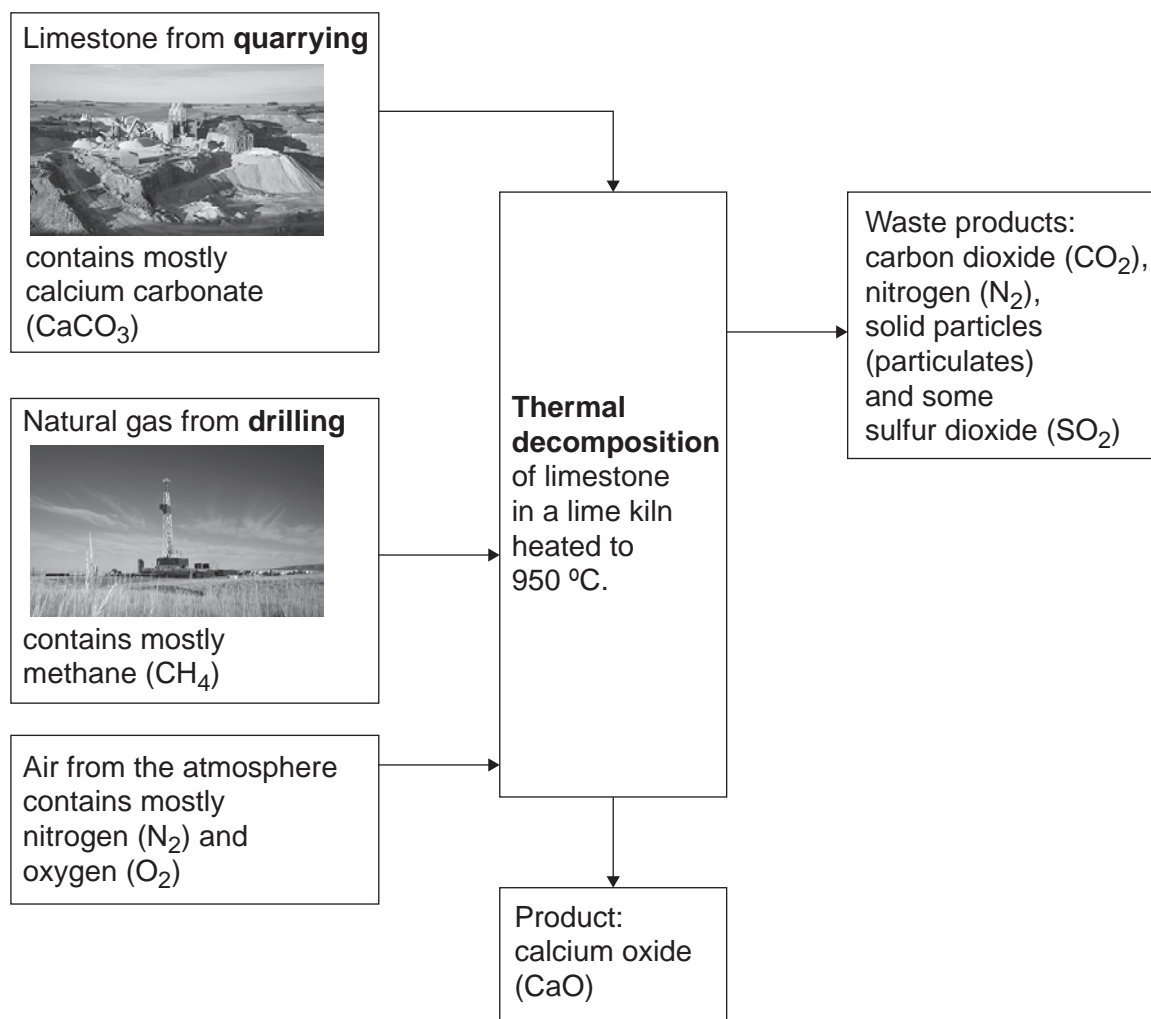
Limestone from **quarrying**

contains mostly calcium carbonate ($CaCO_3$)

Natural gas from **drilling**

contains mostly methane ($CH_4$)

Air from the atmosphere contains mostly nitrogen ($N_2$) and oxygen ($O_2$)

**Thermal decomposition** of limestone in a lime kiln heated to 950 ºC.

Waste products: carbon dioxide ($CO_2$), nitrogen ($N_2$), solid particles (particulates) and some sulfur dioxide ($SO_2$)

Product: calcium oxide (CaO)